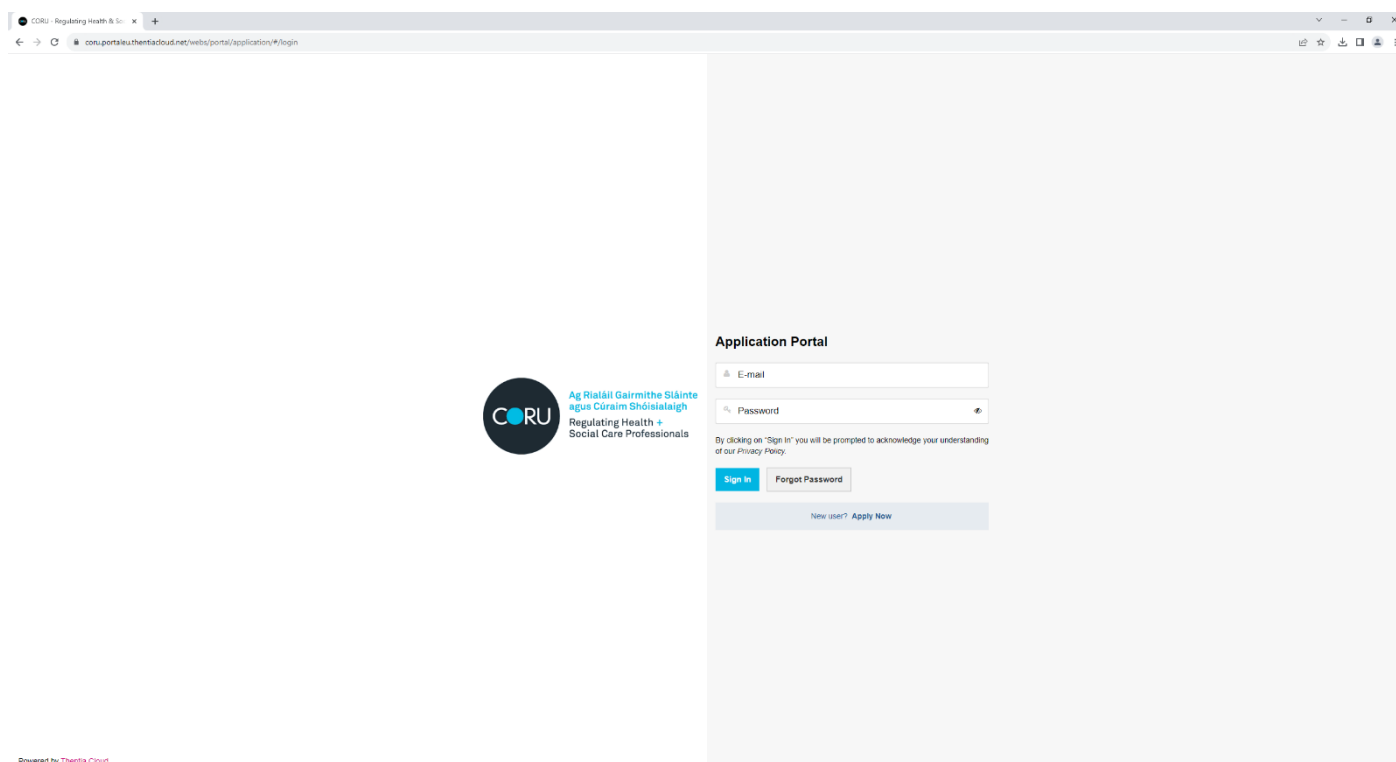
CORU - Regulating Health & So ×
+

coru.portaleu.thentiacloud.net/webs/portal/application/#/login

CORU
Ag Rialáil Gairmithe Sláinte agus Cúraim Shóisialaigh
Regulating Health + Social Care Professionals

Application Portal

E-mail

Password

By clicking on "Sign In" you will be prompted to acknowledge your understanding of our Privacy Policy.

Sign In
Forgot Password

New user? Apply Now

Powered by Thentia Cloud